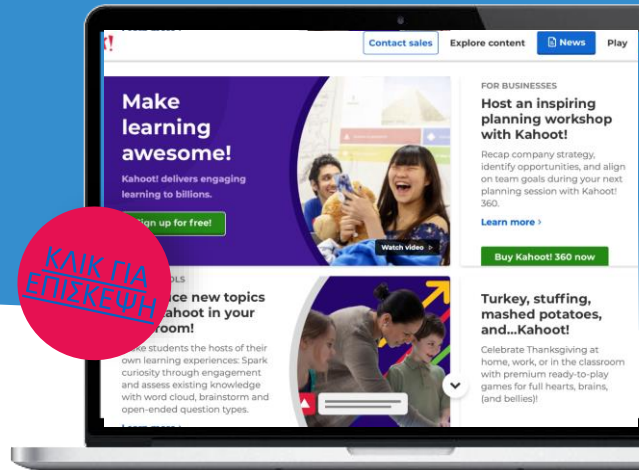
!

Contact sales

Explore content

News

Play

Make learning awesome!

Kahoot! delivers engaging learning to billions.

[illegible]ign up for free!

Watch video

FOR BUSINESSES

Host an inspiring planning workshop with Kahoot!

Recap company strategy, identify opportunities, and align on team goals during your next planning session with Kahoot! 360.

Learn more ›

Buy Kahoot! 360 now

ΚΛΙΚ ΓΙΑ ΕΠΙΣΚΕΨΗ

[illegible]OLS

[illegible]ce new topics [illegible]ahoot in your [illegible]room!

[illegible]e students the hosts of their own learning experiences: Spark curiosity through engagement and assess existing knowledge with word cloud, brainstorm and open-ended question types.

Turkey, stuffing, mashed potatoes, and...Kahoot!

Celebrate Thanksgiving at home, work, or in the classroom with premium ready-to-play games for full hearts, brains, (and bellies)!